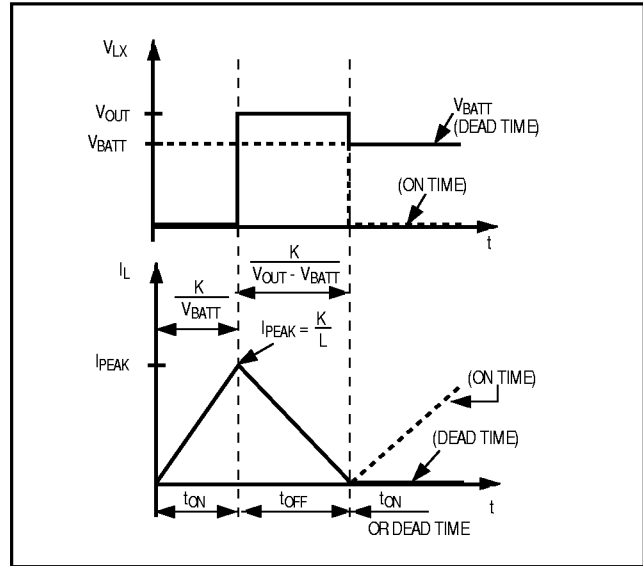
$V_{LX}$

$V_{OUT}$

$V_{BATT}$

$V_{BATT}$ (DEAD TIME)

(ON TIME)

t

$I_L$

$\frac{K}{V_{BATT}}$

$\frac{K}{V_{OUT} - V_{BATT}}$

$I_{PEAK} = \frac{K}{L}$

$I_{PEAK}$

(ON TIME)

(DEAD TIME)

t

$t_{ON}$

$t_{OFF}$

$t_{ON}$ OR DEAD TIME